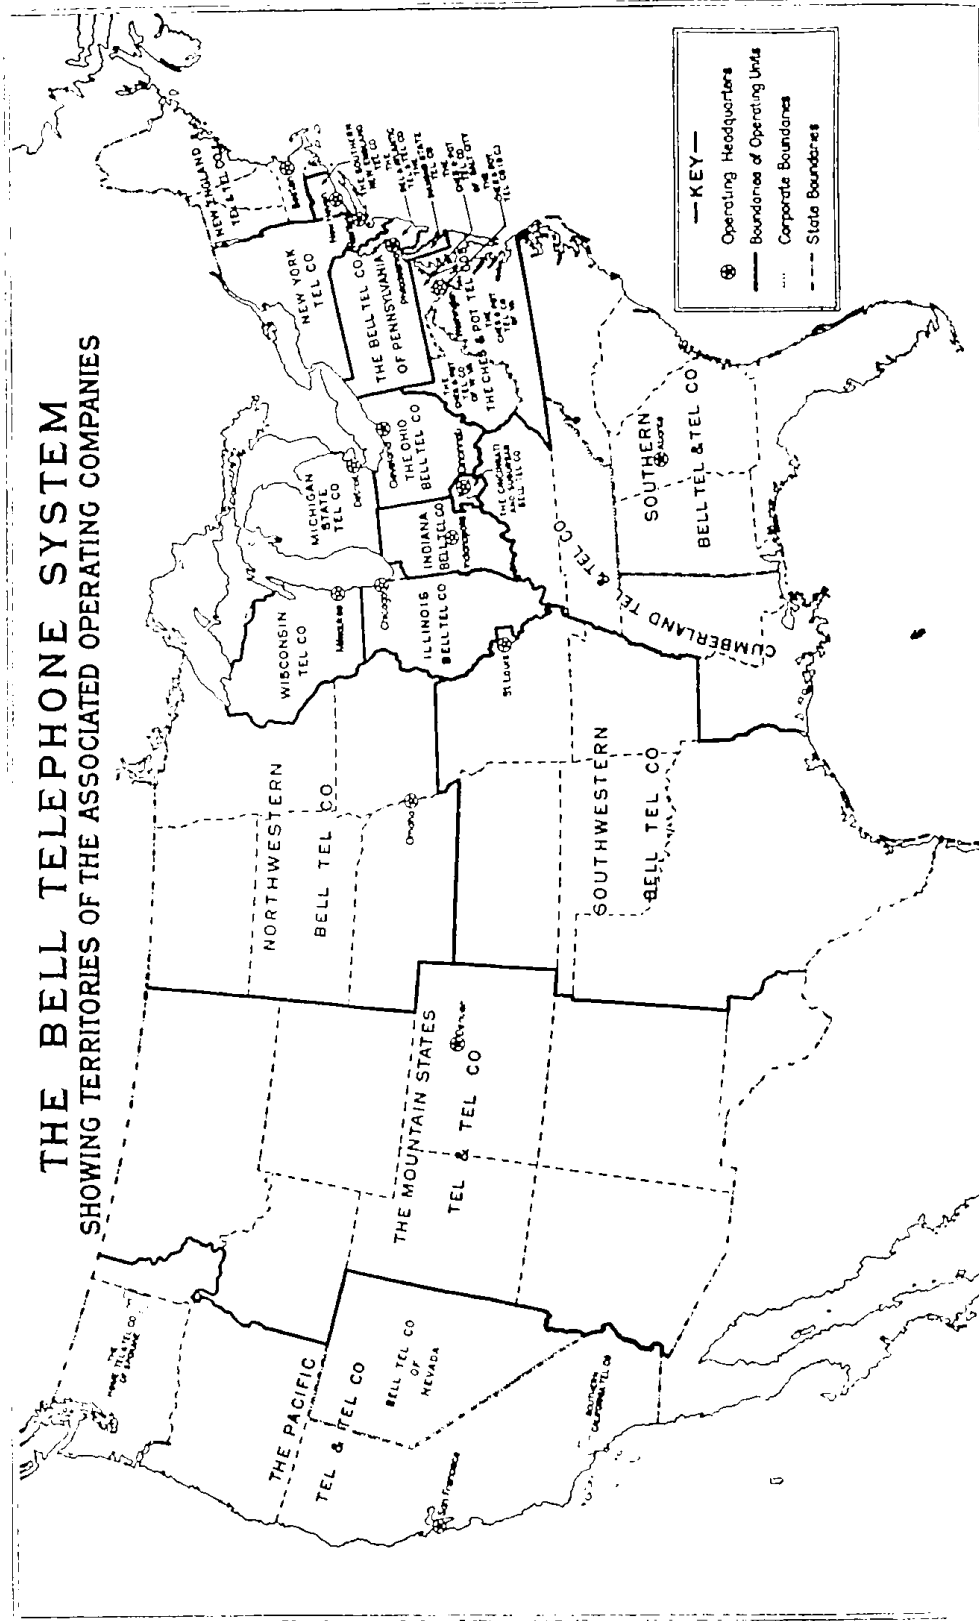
THE BELL TELEPHONE SYSTEM
SHOWING TERRITORIES OF THE ASSOCIATED OPERATING COMPANIES

—KEY—
Operating Headquarters
Boundaries of Operating Units
Corporate Boundaries
State Boundaries

NEW ENGLAND TEL & TEL CO
Boston
NEW YORK TEL CO
New York
THE SOUTHERN NEW ENGLAND TEL CO
THE DELAWARE & ATLANTIC TEL & TEL CO
THE DIAMOND STATE TEL CO
THE CHES & POT TEL CO OF BALT CITY
THE CHES & POT TEL CO OF VA
THE BELL TEL CO OF PENNSYLVANIA
Philadelphia
THE CHES & POT TEL CO OF W VA
THE CHES & POT TEL CO
Washington
THE OHIO BELL TEL CO
Cleveland
Cincinnati
THE CINCINNATI AND SUBURBAN BELL TEL CO
INDIANA BELL TEL CO
Indianapolis
MICHIGAN STATE TEL CO
Detroit
WISCONSIN TEL CO
Milwaukee
Chicago
ILLINOIS BELL TEL CO
St Louis
SOUTHERN BELL TEL & TEL CO
Atlanta
CUMBERLAND TEL & TEL CO
NORTHWESTERN BELL TEL CO
Omaha
SOUTHWESTERN BELL TEL CO
THE MOUNTAIN STATES TEL & TEL CO
Denver
THE PACIFIC TEL & TEL CO
San Francisco
BELL TEL CO OF NEVADA
INLAND TEL & TEL CO OF SPOKANE
SOUTHERN CALIFORNIA TEL CO